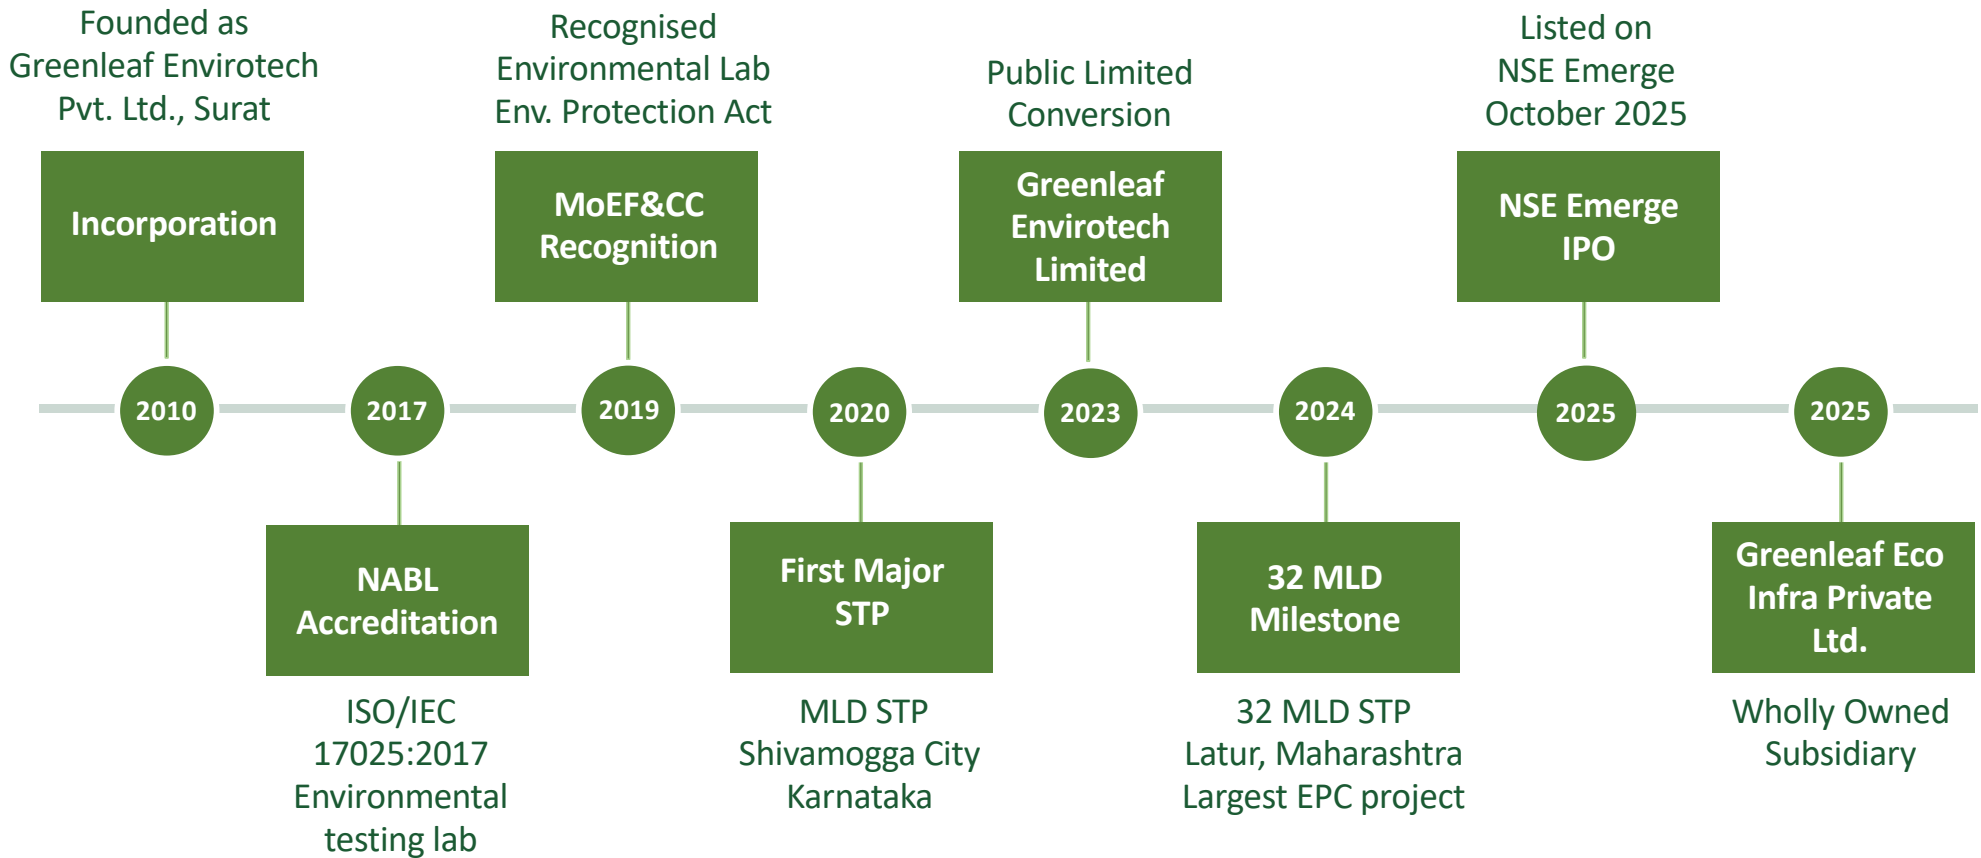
Founded as Greenleaf Envirotech Pvt. Ltd., Surat

Incorporation

2010

2017

NABL Accreditation

ISO/IEC 17025:2017 Environmental testing lab

Recognised Environmental Lab Env. Protection Act

MoEF&CC Recognition

2019

2020

First Major STP

MLD STP Shivamogga City Karnataka

Public Limited Conversion

Greenleaf Envirotech Limited

2023

2024

32 MLD Milestone

32 MLD STP Latur, Maharashtra Largest EPC project

Listed on NSE Emerge October 2025

NSE Emerge IPO

2025

2025

Greenleaf Eco Infra Private Ltd.

Wholly Owned Subsidiary